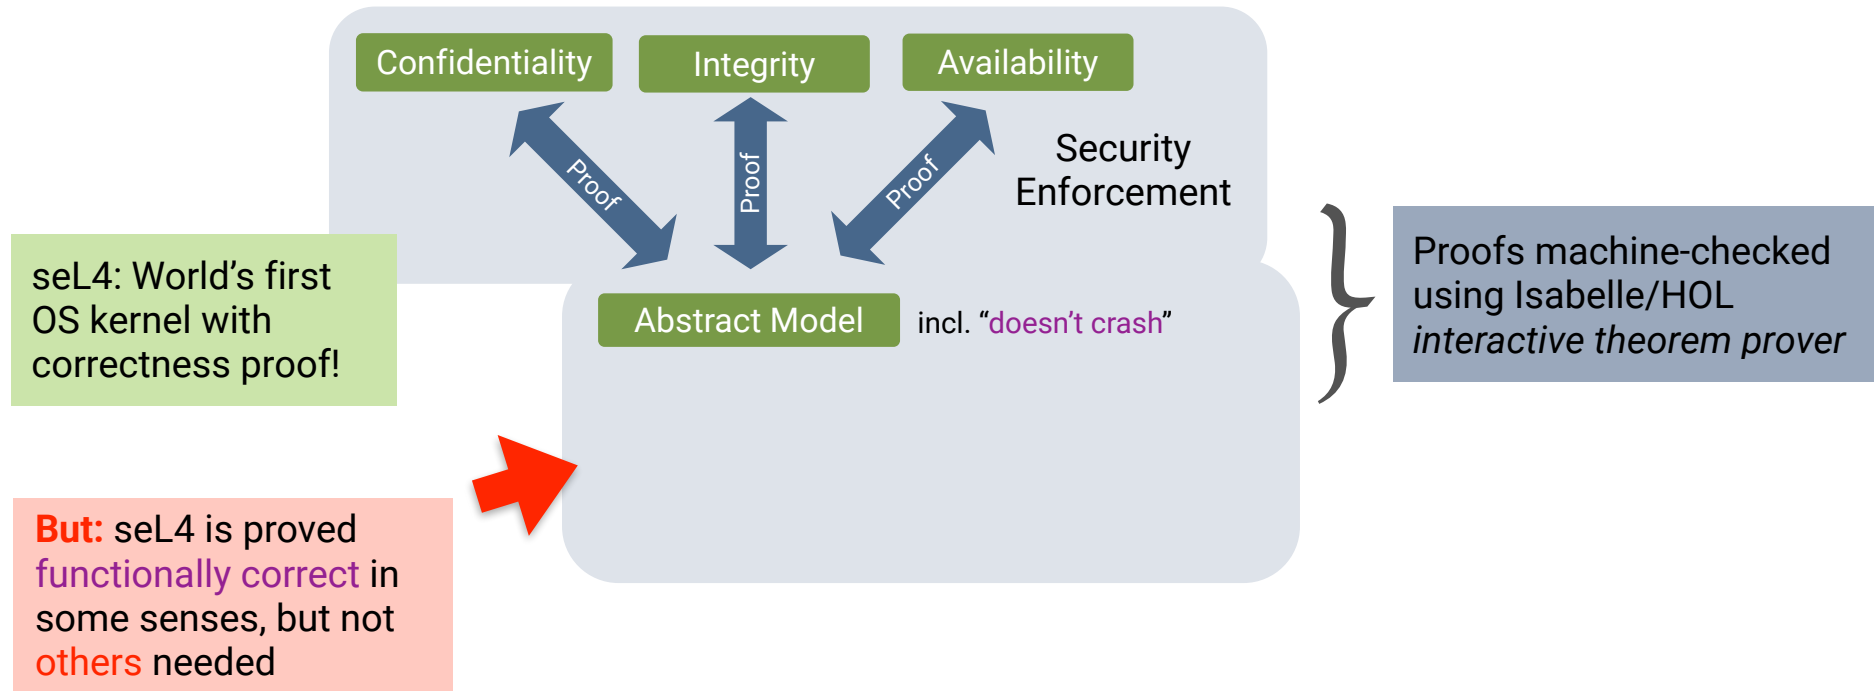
Confidentiality

Integrity

Availability

Proof

Proof

Proof

Security Enforcement

seL4: World’s first OS kernel with correctness proof!

Abstract Model

incl. “doesn’t crash”

Proofs machine-checked using Isabelle/HOL *interactive theorem prover*

But: seL4 is proved functionally correct in some senses, but not others needed